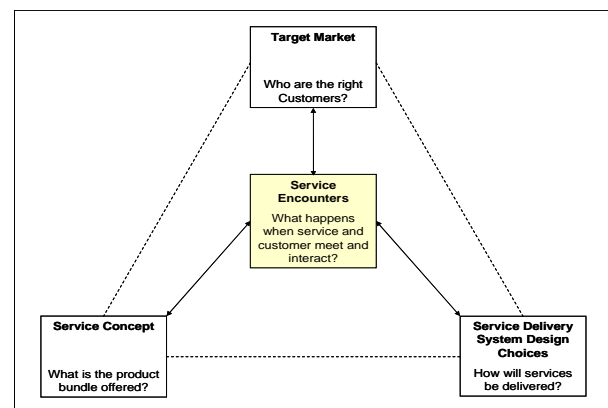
Target Market

Who are the right Customers?

Service Encounters

What happens when service and customer meet and interact?

Service Concept

What is the product bundle offered?

Service Delivery System Design Choices

How will services be delivered?